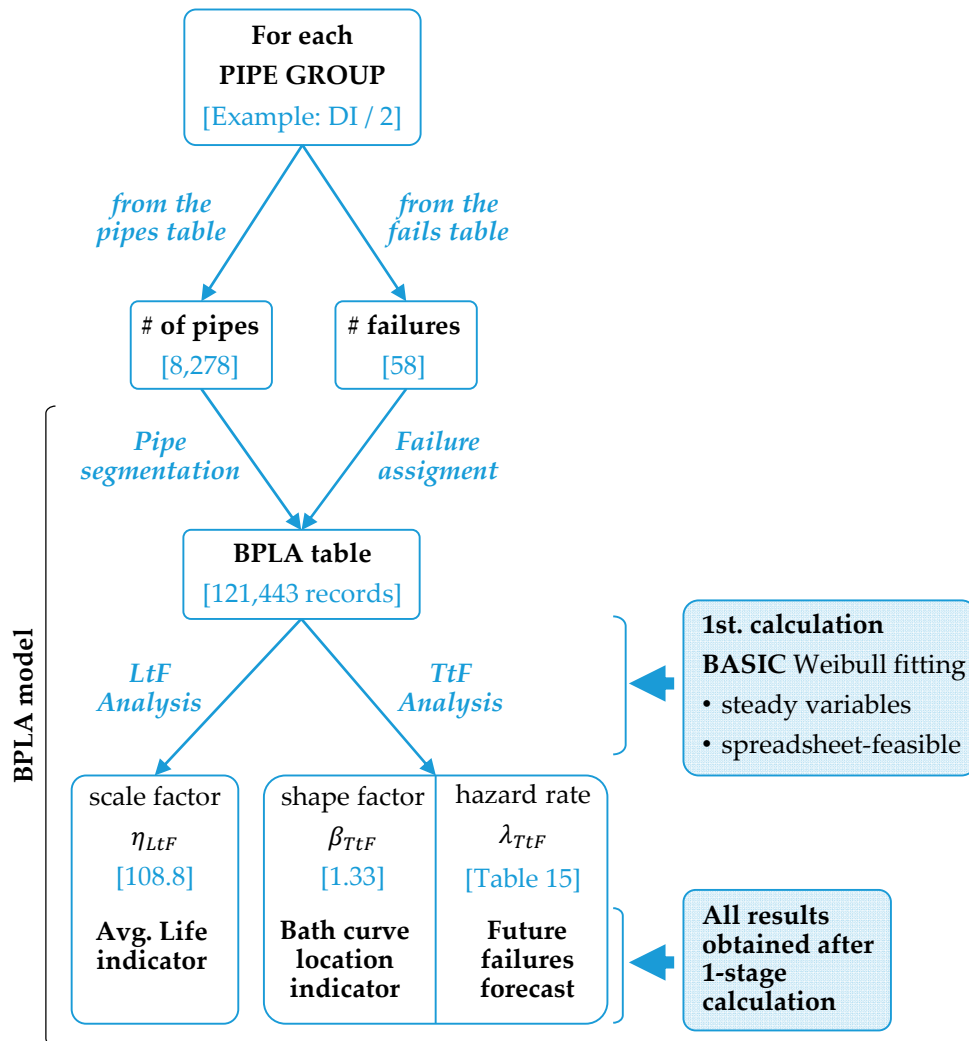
For each
PIPE GROUP
[Example: DI / 2]

from the pipes table

from the fails table

# of pipes
[8,278]

# failures
[58]

BPLA model

Pipe segmentation

Failure assigment

BPLA table
[121,443 records]

LtF Analysis

TtF Analysis

1st. calculation
BASIC Weibull fitting
• steady variables
• spreadsheet-feasible

scale factor
$\eta_{LtF}$
[108.8]
Avg. Life indicator

shape factor
$\beta_{TtF}$
[1.33]
Bath curve location indicator

hazard rate
$\lambda_{TtF}$
[Table 15]
Future failures forecast

All results obtained after 1-stage calculation